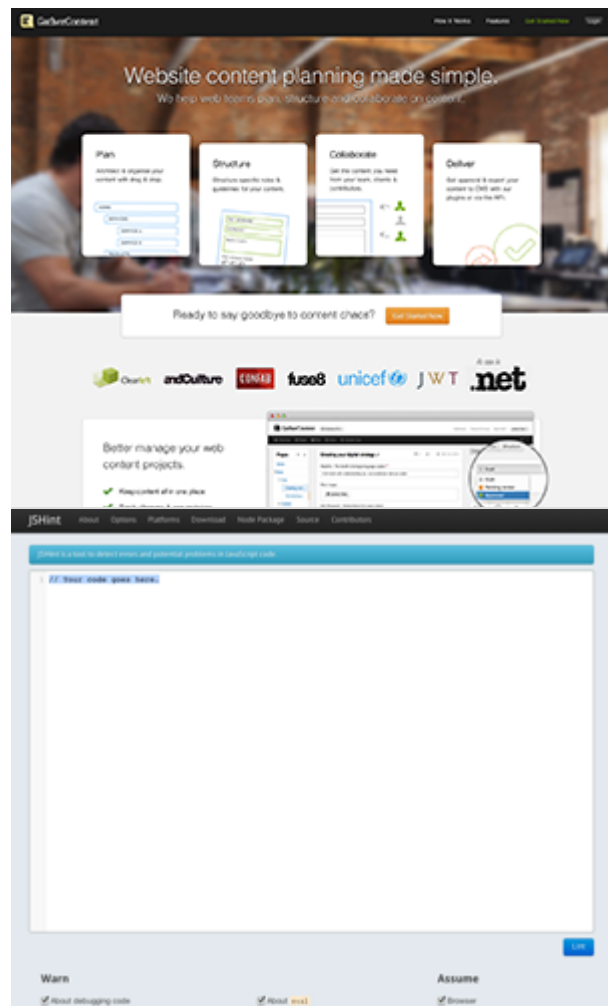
GatherContent

How it Works Features Get Started Now Login

Website content planning made simple.

We help web teams plan, structure and collaborate on content.

Plan

Architect & organise your content with drag & drop.

Structure

Structure specific rules & guidelines for your content.

Collaborate

Get the content you need from your team, clients & contributors.

Deliver

Get approval & export your content to CMS with our plugins or via the API.

Ready to say goodbye to content chaos? Get Started Now

ClearLeft andCulture CONFAB fuse8 unicef JWT As seen in .net

Better manage your web content projects.

Keep content all in one place

JSHint About Options Platforms Download Node Package Source Contributors

JSHint is a tool to detect errors and potential problems in JavaScript code.

1 // Your code goes here.

Lint

Warn

About debugging code

About eval

Assume

Browser